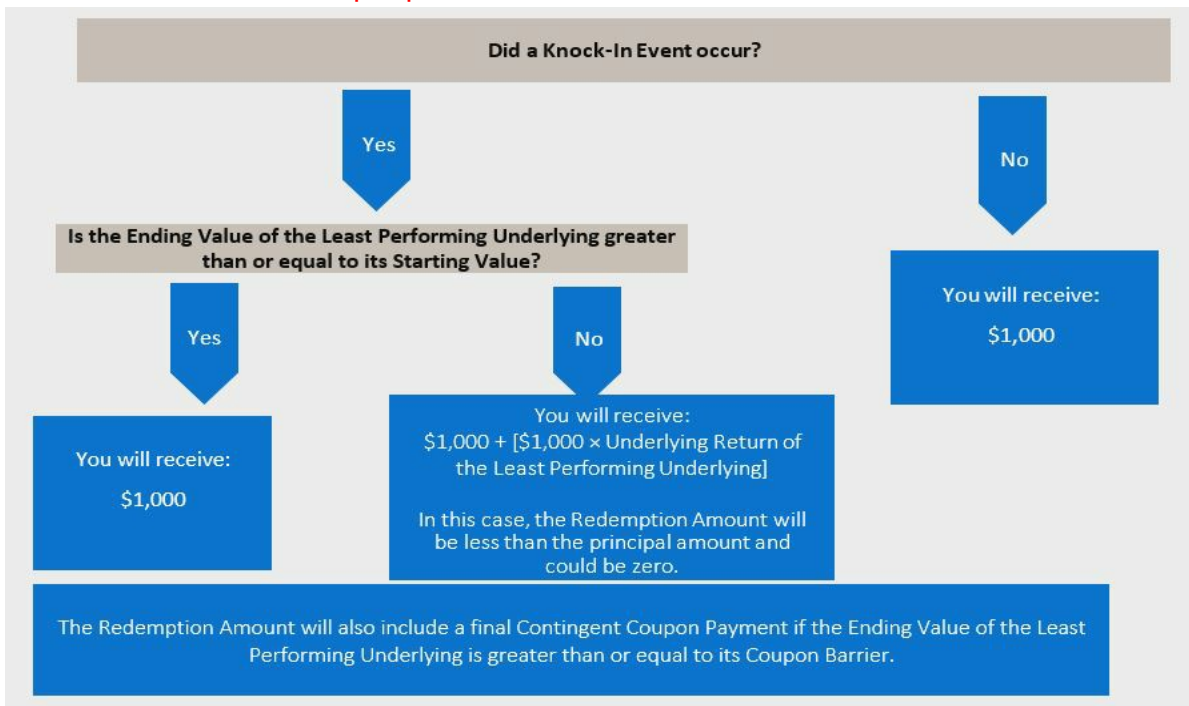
Did a Knock-In Event occur?

Yes

No

Is the Ending Value of the Least Performing Underlying greater than or equal to its Starting Value?

You will receive:

$1,000

Yes

No

You will receive:

$1,000

You will receive:
$1,000 + [$1,000 × Underlying Return of the Least Performing Underlying]

In this case, the Redemption Amount will be less than the principal amount and could be zero.

The Redemption Amount will also include a final Contingent Coupon Payment if the Ending Value of the Least Performing Underlying is greater than or equal to its Coupon Barrier.